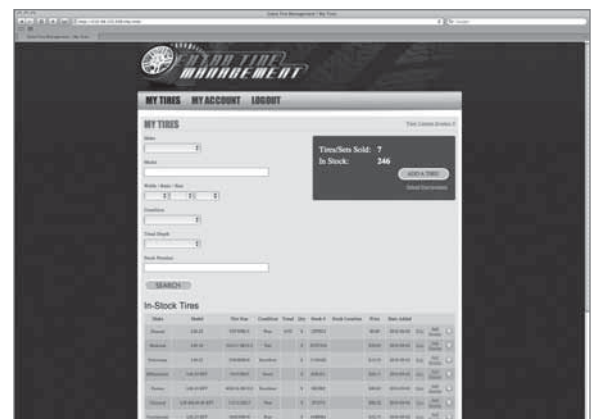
USED TIRE MANAGEMENT

MY TIRES MY ACCOUNT LOGOUT

MY TIRES

Make

Model

Width / Ratio / Size

Condition

Tread Depth

Stock Number

SEARCH

Tires/Sets Sold: 7
In Stock: 246

ADD A TIRE

In-Stock Tires

| Make | Model | Tire Size | Condition | Tread | Qty | Stock # | Stock Location | Price | Date Added |
|---|---|---|---|---|---|---|---|---|---|
| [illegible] | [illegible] | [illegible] | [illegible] | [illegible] | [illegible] | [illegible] | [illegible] | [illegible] | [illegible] |